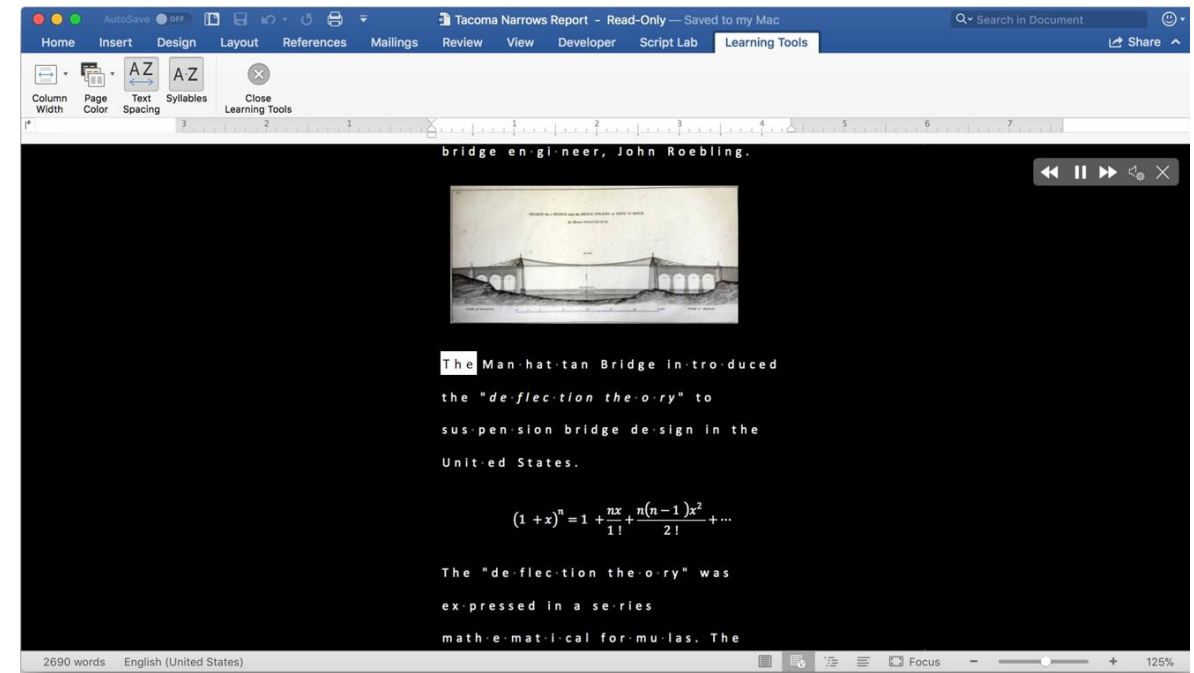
AutoSave OFF

Tacoma Narrows Report - Read-Only — Saved to my Mac

Search in Document

Home Insert Design Layout References Mailings Review View Developer Script Lab Learning Tools

Share

Column Width Page Color Text Spacing Syllables Close Learning Tools

bridge en·gi·neer, John Roebling.

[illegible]

The Man·hat·tan Bridge in·tro·duced the "*de·flec·tion the·o·ry*" to sus·pen·sion bridge de·sign in the Unit·ed States.

$(1+x)^n = 1 + \frac{nx}{1!} + \frac{n(n-1)x^2}{2!} + \cdots$

The "de·flec·tion the·o·ry" was ex·pressed in a se·ries math·e·mat·i·cal for·mu·las. The

2690 words English (United States) Focus 125%